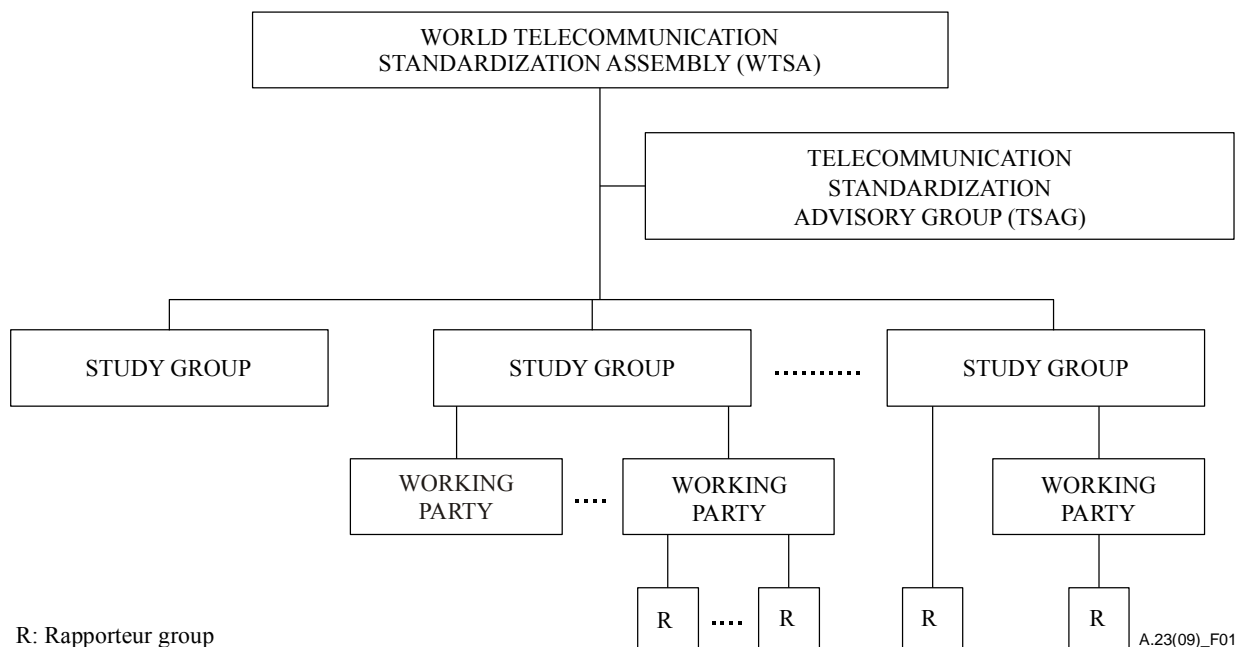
WORLD TELECOMMUNICATION STANDARDIZATION ASSEMBLY (WTSA)

TELECOMMUNICATION STANDARDIZATION ADVISORY GROUP (TSAG)

STUDY GROUP

STUDY GROUP

..........

STUDY GROUP

WORKING PARTY

....

WORKING PARTY

WORKING PARTY

R

....

R

R

R

R: Rapporteur group

A.23(09)_F01